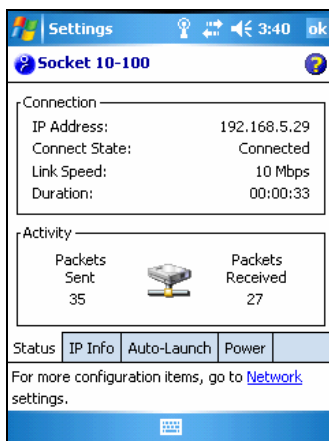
Settings 3:40 ok

Socket 10-100

Connection
IP Address: 192.168.5.29
Connect State: Connected
Link Speed: 10 Mbps
Duration: 00:00:33

Activity
Packets Sent 35
Packets Received 27

Status | IP Info | Auto-Launch | Power

For more configuration items, go to Network settings.